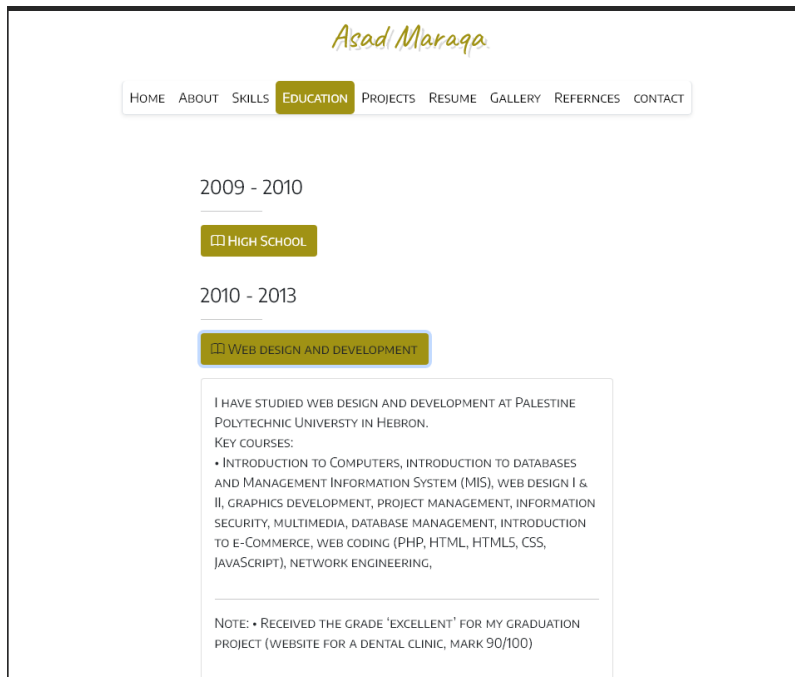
Asad Maraqa

Home About Skills Education Projects Resume Gallery Refernces contact

2009 - 2010

High School

2010 - 2013

Web design and development

I have studied web design and development at Palestine Polytechnic Universty in Hebron.
Key courses:
• Introduction to Computers, introduction to databases and Management Information System (MIS), web design I & II, graphics development, project management, information security, multimedia, database management, introduction to e-Commerce, web coding (PHP, HTML, HTML5, CSS, JavaScript), network engineering,

Note: • Received the grade 'excellent' for my graduation project (website for a dental clinic, mark 90/100)